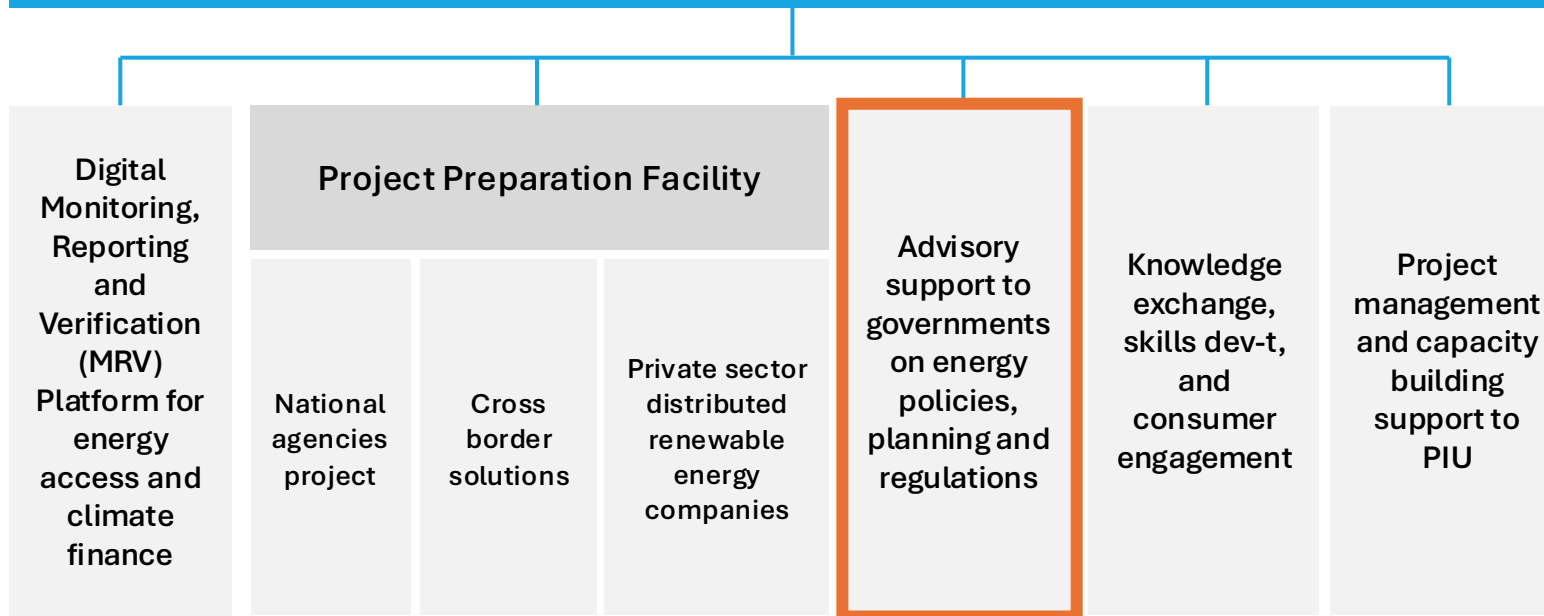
Digital Monitoring, Reporting and Verification (MRV) Platform for energy access and climate finance

Project Preparation Facility

National agencies project

Cross border solutions

Private sector distributed renewable energy companies

Advisory support to governments on energy policies, planning and regulations

Knowledge exchange, skills dev-t, and consumer engagement

Project management and capacity building support to PIU